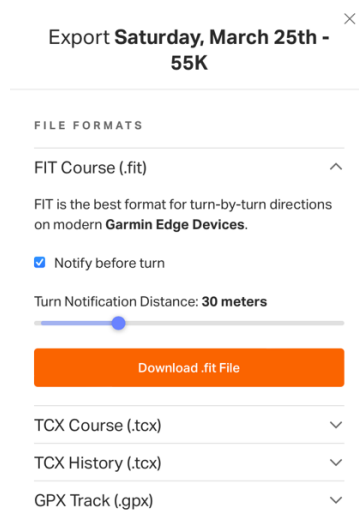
×

Export **Saturday, March 25th - 55K**

FILE FORMATS

FIT Course (.fit)

FIT is the best format for turn-by-turn directions on modern **Garmin Edge Devices**.

Notify before turn

Turn Notification Distance: **30 meters**

Download .fit File

TCX Course (.tcx)

TCX History (.tcx)

GPX Track (.gpx)